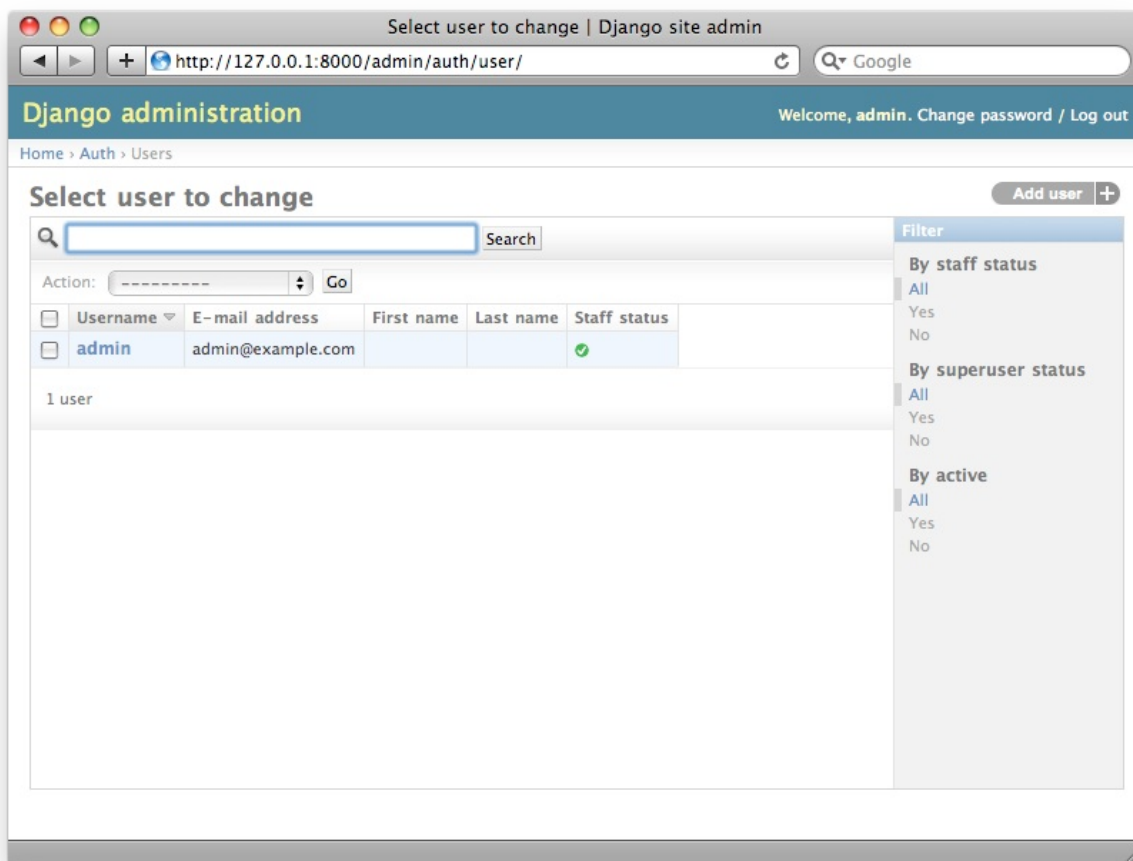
Select user to change | Django site admin

http://127.0.0.1:8000/admin/auth/user/

Google

Django administration

Welcome, admin. Change password / Log out

Home › Auth › Users

Select user to change

Add user

Search

Action: ---------- Go

| | Username | E-mail address | First name | Last name | Staff status |
|---|---|---|---|---|---|
| | admin | admin@example.com | | | |

1 user

Filter

By staff status
All
Yes
No

By superuser status
All
Yes
No

By active
All
Yes
No